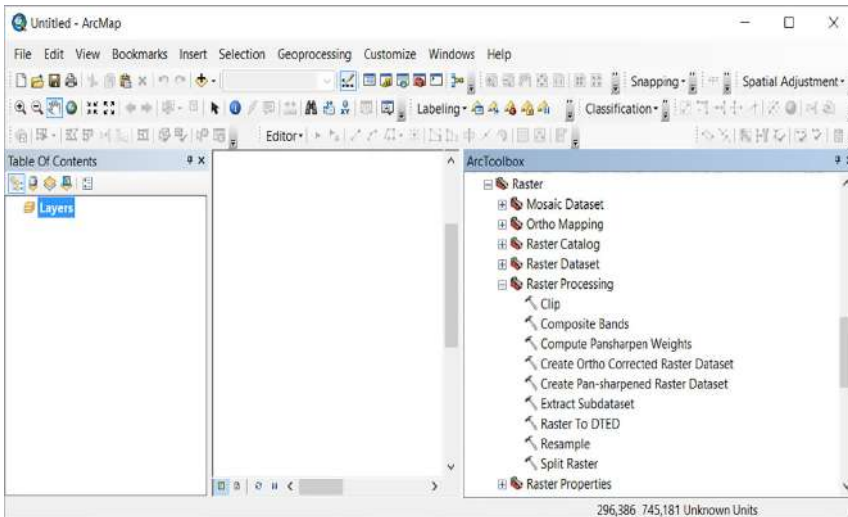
Untitled - ArcMap

File Edit View Bookmarks Insert Selection Geoprocessing Customize Windows Help

Snapping · Spatial Adjustment ·

Labeling · Classification ·

Editor ·

Table Of Contents

Layers

ArcToolbox

Raster
Mosaic Dataset
Ortho Mapping
Raster Catalog
Raster Dataset
Raster Processing
Clip
Composite Bands
Compute Pansharpen Weights
Create Ortho Corrected Raster Dataset
Create Pan-sharpened Raster Dataset
Extract Subdataset
Raster To DTED
Resample
Split Raster
Raster Properties

296,386 745,181 Unknown Units